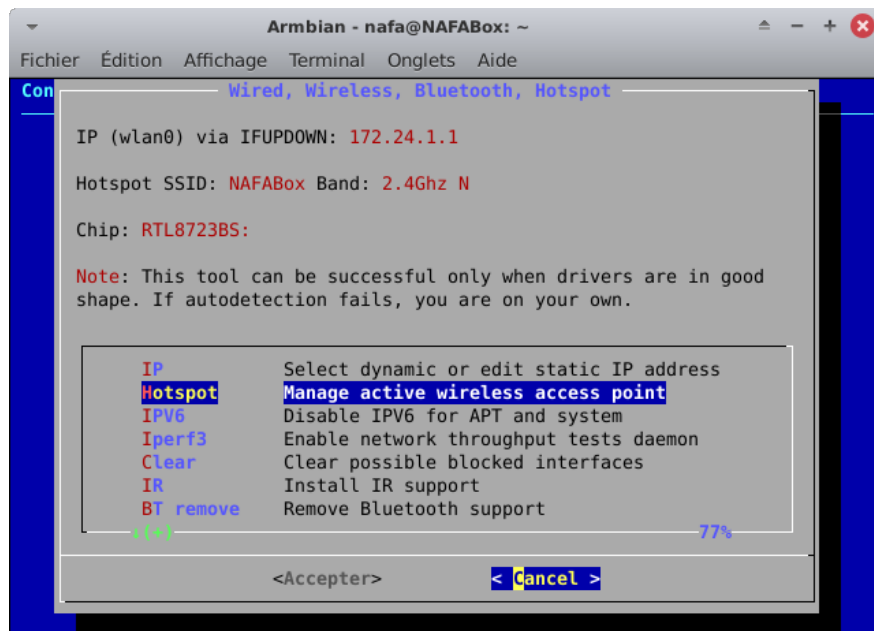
Armbian - nafa@NAFABox: ~

Fichier Édition Affichage Terminal Onglets Aide

Con

Wired, Wireless, Bluetooth, Hotspot

IP (wlan0) via IFUPDOWN: 172.24.1.1

Hotspot SSID: NAFABox Band: 2.4Ghz N

Chip: RTL8723BS:

Note: This tool can be successful only when drivers are in good shape. If autodetection fails, you are on your own.

| | |
|---|---|
| IP | Select dynamic or edit static IP address |
| Hotspot | Manage active wireless access point |
| IPV6 | Disable IPV6 for APT and system |
| Iperf3 | Enable network throughput tests daemon |
| Clear | Clear possible blocked interfaces |
| IR | Install IR support |
| BT remove | Remove Bluetooth support |

↓(+) 77%

<Accepter> < Cancel >